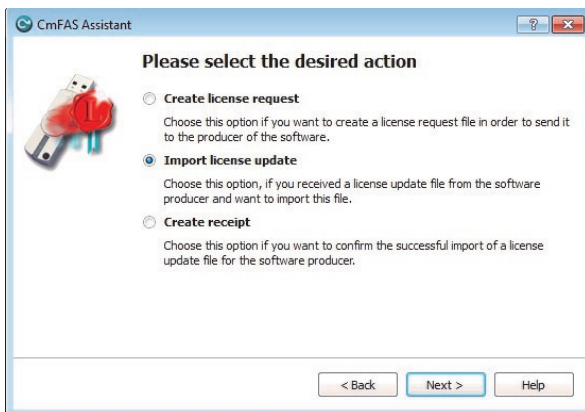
CmFAS Assistant

?

Please select the desired action

Create license request

Choose this option if you want to create a license request file in order to send it to the producer of the software.

Import license update

Choose this option, if you received a license update file from the software producer and want to import this file.

Create receipt

Choose this option if you want to confirm the successful import of a license update file for the software producer.

< Back

Next >

Help